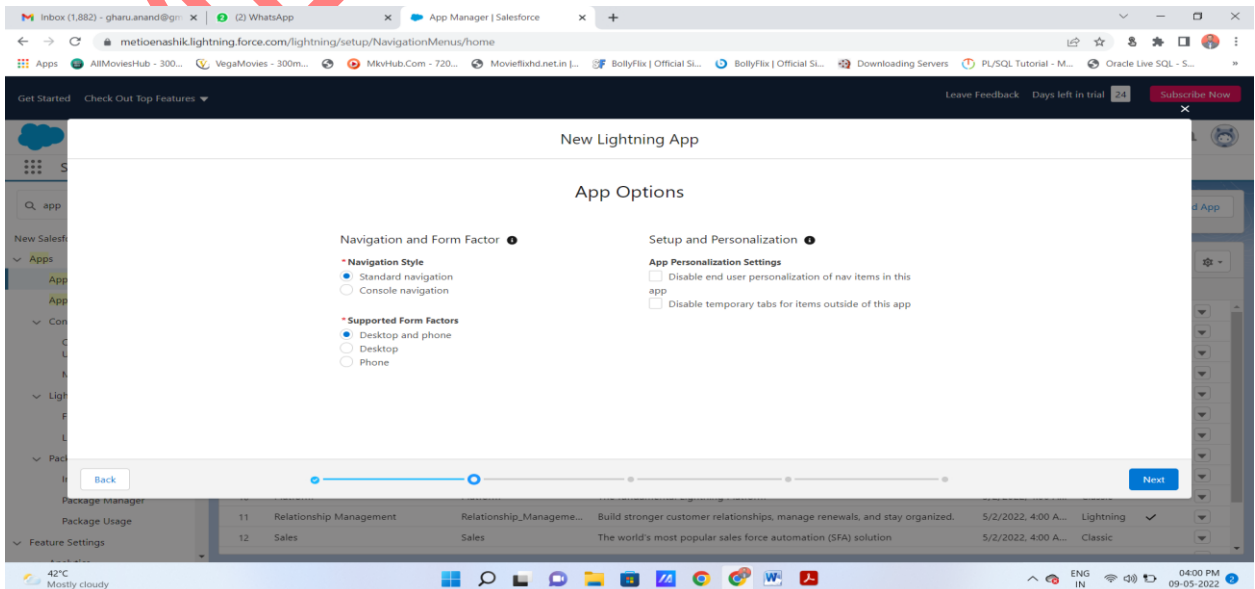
Inbox (1,882) - gharu.anand@gm ×
(2) WhatsApp ×
App Manager | Salesforce ×
+

metioenashik.lightning.force.com/lightning/setup/NavigationMenus/home

Apps AllMoviesHub - 300... VegaMovies - 300m... MkvHub.Com - 720... Movieflixhd.net.in |... BollyFlix | Official Si... BollyFlix | Official Si... Downloading Servers PL/SQL Tutorial - M... Oracle Live SQL - S... »

Get Started Check Out Top Features

Leave Feedback Days left in trial 24 Subscribe Now

New Lightning App

App Options

Navigation and Form Factor

* Navigation Style
Standard navigation
Console navigation

* Supported Form Factors
Desktop and phone
Desktop
Phone

Setup and Personalization

App Personalization Settings
Disable end user personalization of nav items in this app
Disable temporary tabs for items outside of this app

Back

Next

Q app
New Salesf
Apps
App
App
Con
Ligh
Pack
Package Manager
Package Usage
Feature Settings

d App

| 11 | Relationship Management | Relationship_Manageme... | Build stronger customer relationships, manage renewals, and stay organized. | 5/2/2022, 4:00 A... | Lightning | ✓ |
| 12 | Sales | Sales | The world's most popular sales force automation (SFA) solution | 5/2/2022, 4:00 A... | Classic | |

42°C
Mostly cloudy

ENG IN
04:00 PM
09-05-2022